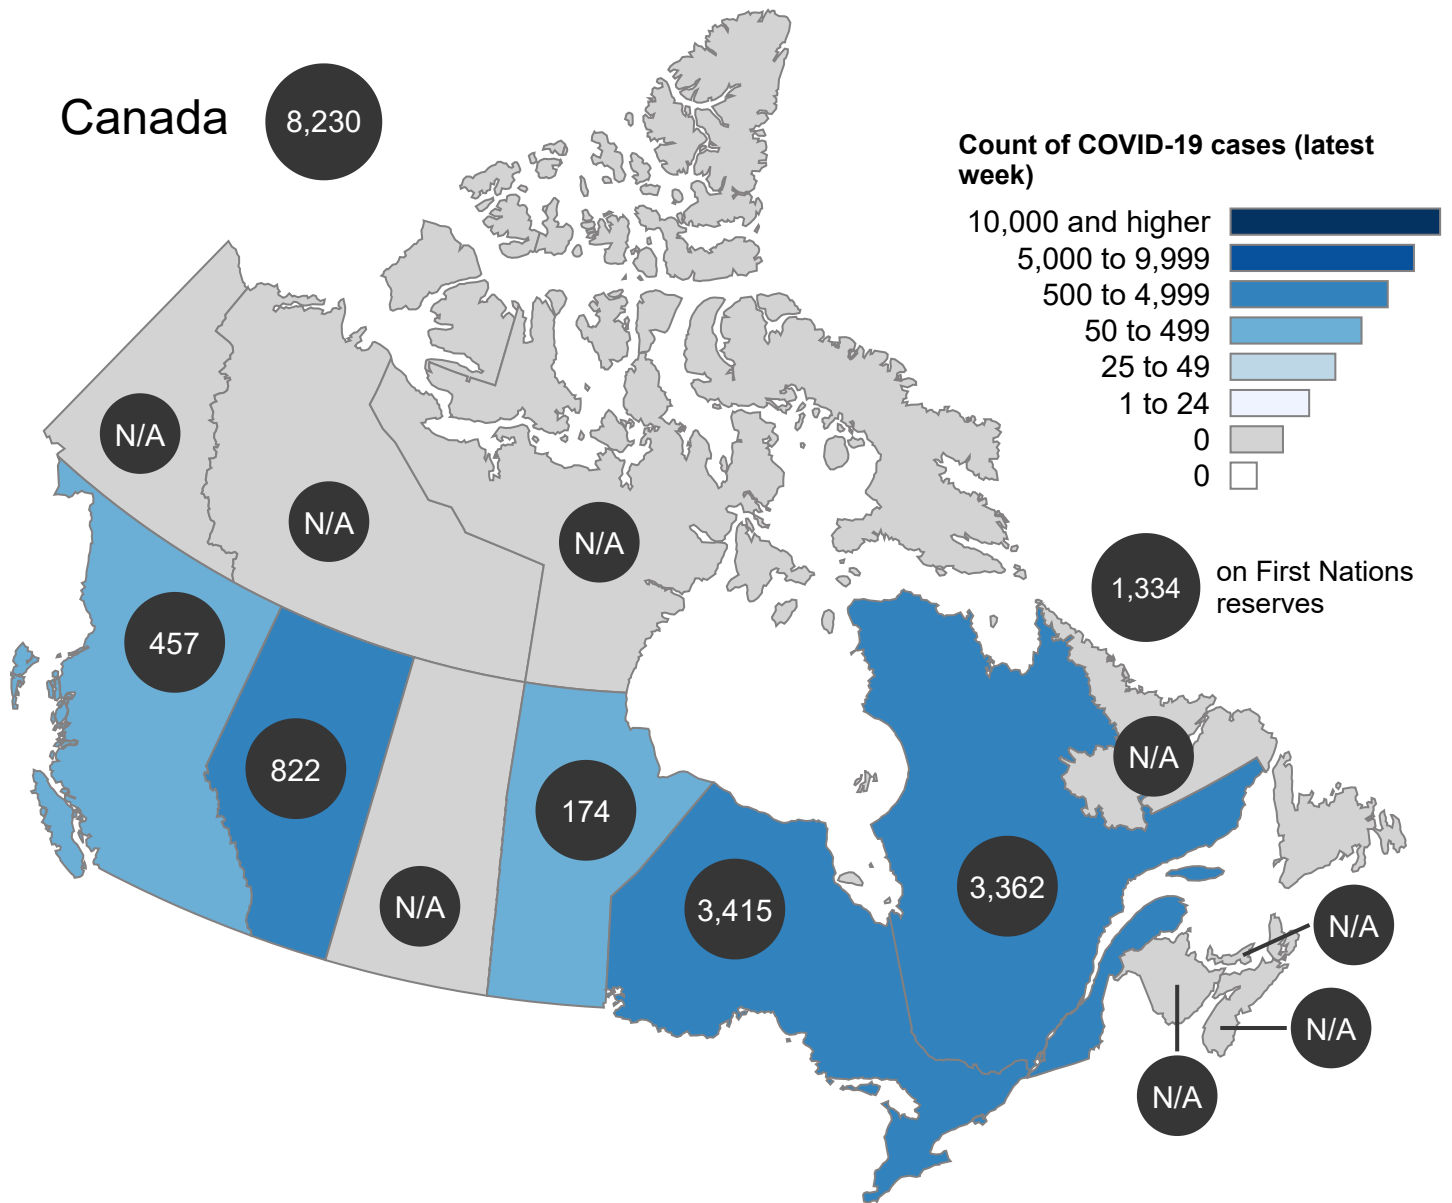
Canada 8,230

Count of COVID-19 cases (latest week)
10,000 and higher
5,000 to 9,999
500 to 4,999
50 to 499
25 to 49
1 to 24
0
0

1,334 on First Nations reserves

N/A
N/A
N/A
457
822
174
N/A
3,415
3,362
N/A
N/A
N/A
N/A